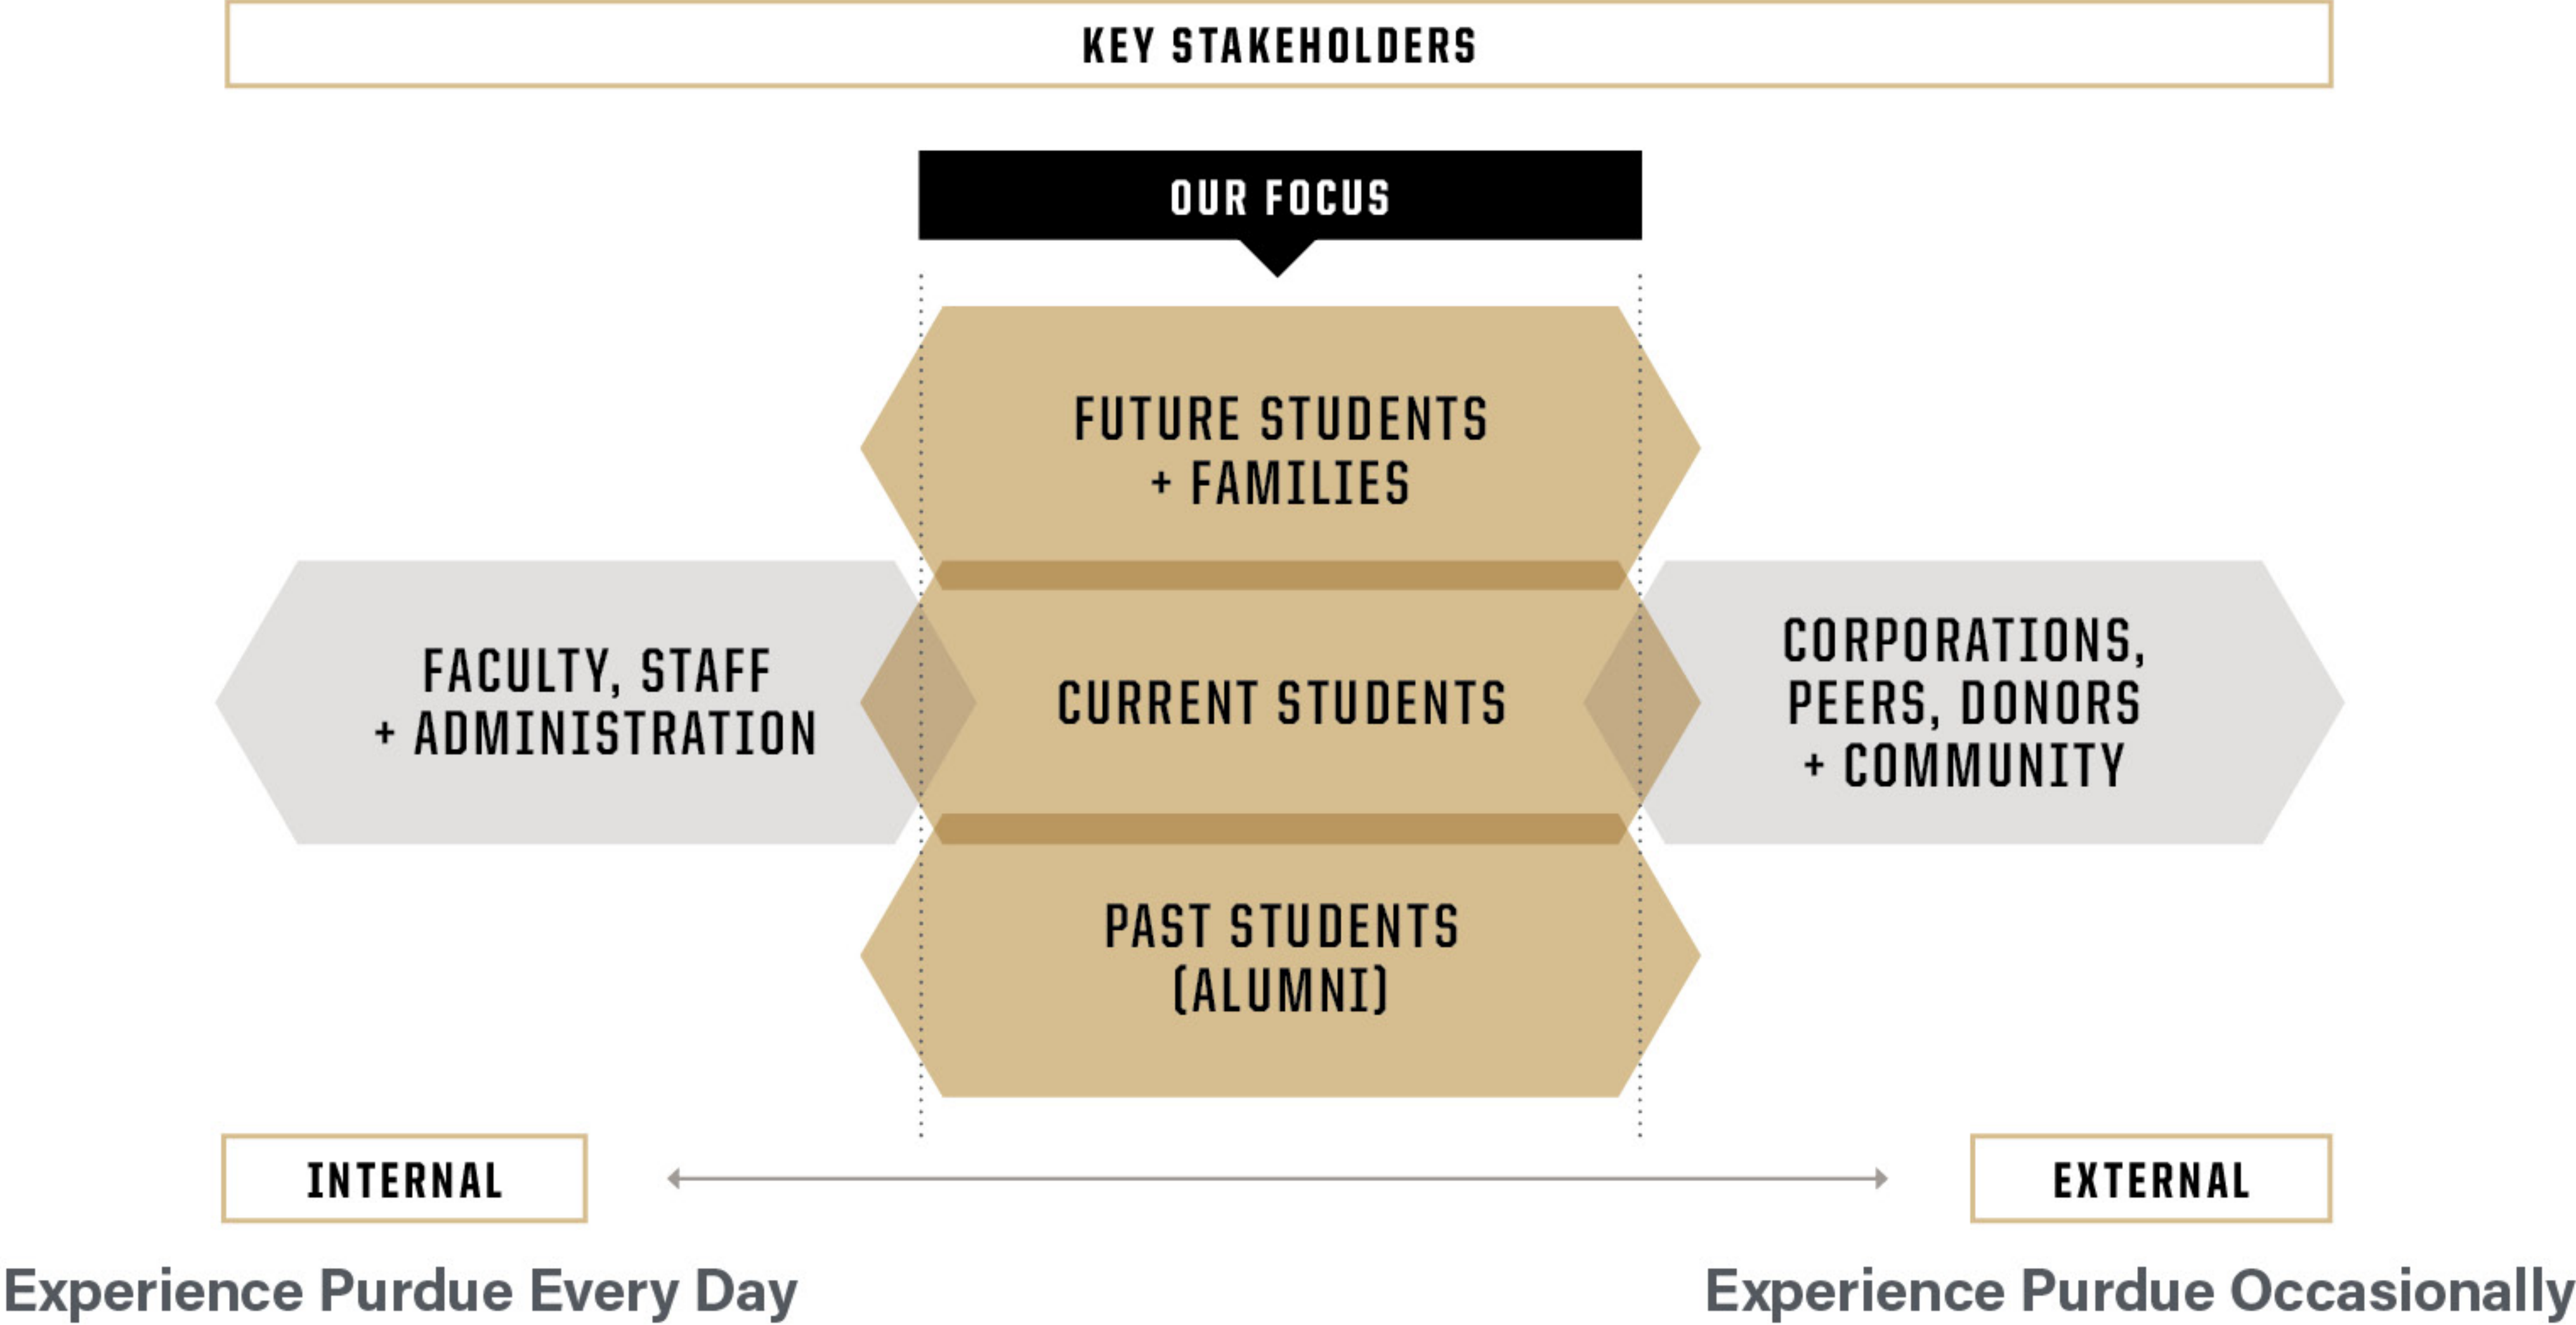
KEY STAKEHOLDERS

OUR FOCUS

FUTURE STUDENTS + FAMILIES

FACULTY, STAFF + ADMINISTRATION

CURRENT STUDENTS

CORPORATIONS, PEERS, DONORS + COMMUNITY

PAST STUDENTS (ALUMNI)

INTERNAL

EXTERNAL

Experience Purdue Every Day

Experience Purdue Occasionally